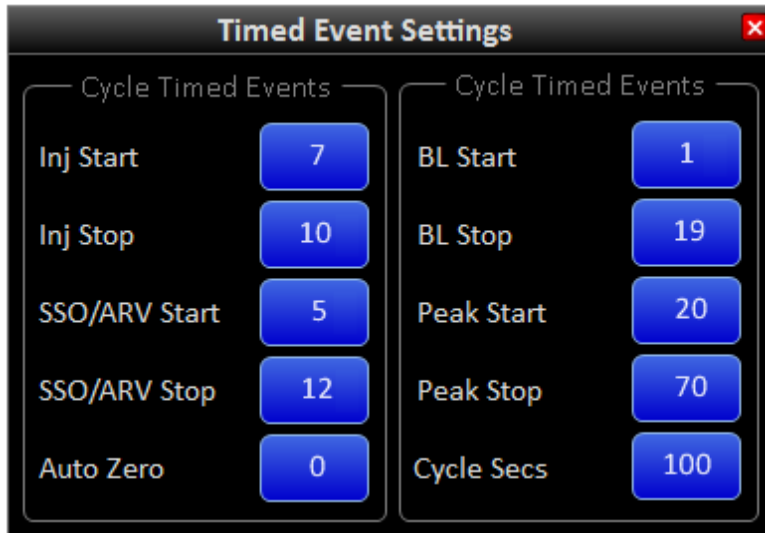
Timed Event Settings

Cycle Timed Events

Inj Start 7

Inj Stop 10

SSO/ARV Start 5

SSO/ARV Stop 12

Auto Zero 0

Cycle Timed Events

BL Start 1

BL Stop 19

Peak Start 20

Peak Stop 70

Cycle Secs 100